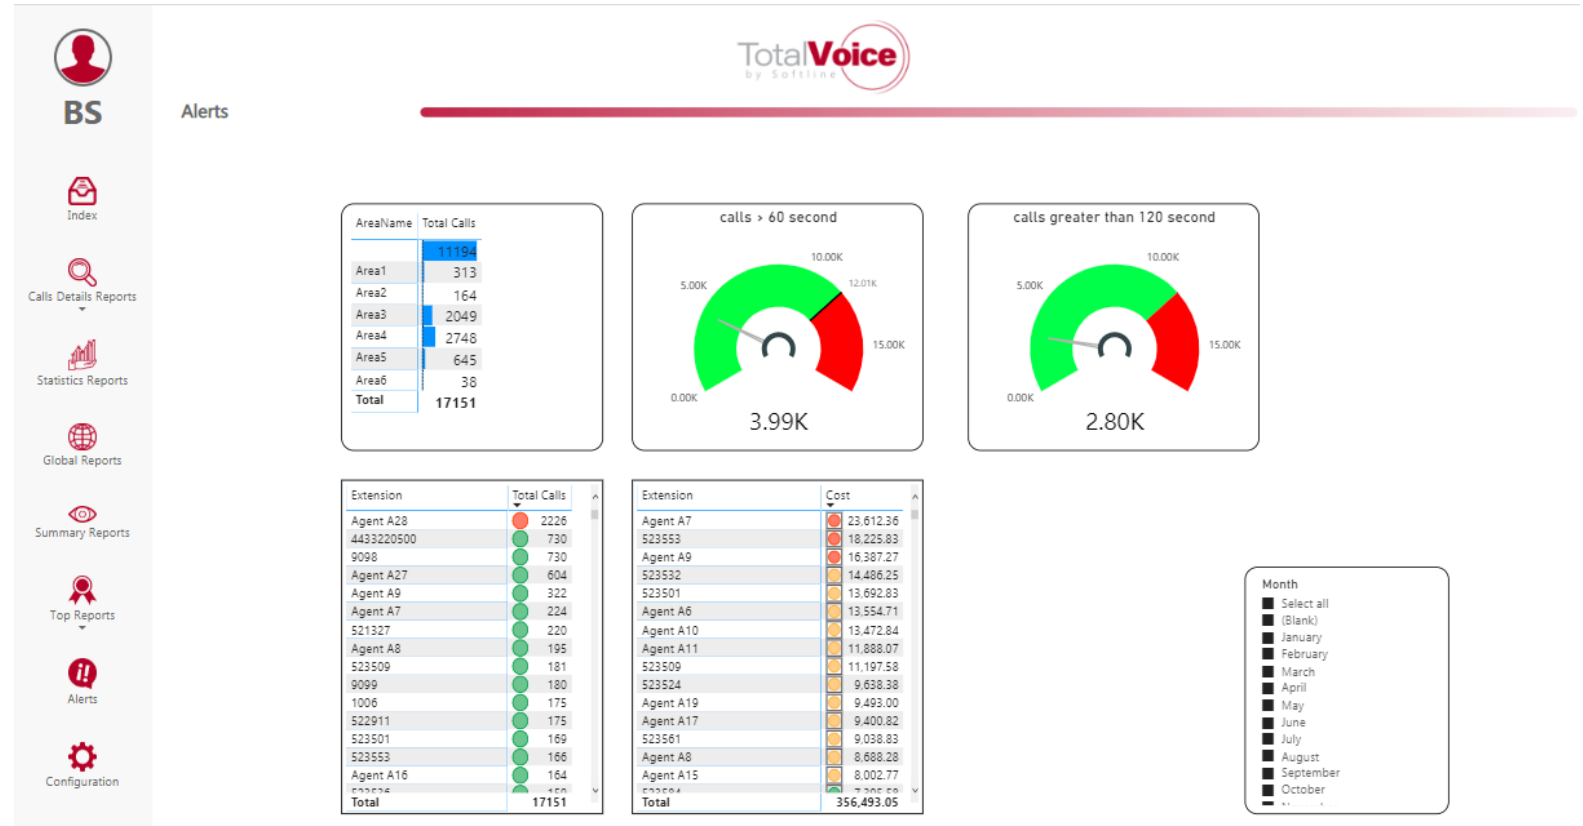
BS

Index

Calls Details Reports

Statistics Reports

Global Reports

Summary Reports

Top Reports

Alerts

Configuration

TotalVoice by Softline

Alerts

| AreaName | Total Calls |
|---|---|
| | 11194 |
| Area1 | 313 |
| Area2 | 164 |
| Area3 | 2049 |
| Area4 | 2748 |
| Area5 | 645 |
| Area6 | 38 |
| Total | 17151 |

calls > 60 second

10.00K
5.00K
12.01K
15.00K
0.00K
3.99K

calls greater than 120 second

10.00K
5.00K
15.00K
0.00K
2.80K

| Extension | Total Calls |
|---|---|
| Agent A28 | 2226 |
| 4433220500 | 730 |
| 9098 | 730 |
| Agent A27 | 604 |
| Agent A9 | 322 |
| Agent A7 | 224 |
| 521327 | 220 |
| Agent A8 | 195 |
| 523509 | 181 |
| 9099 | 180 |
| 1006 | 175 |
| 522911 | 175 |
| 523501 | 169 |
| 523553 | 166 |
| Agent A16 | 164 |
| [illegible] | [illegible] |
| Total | 17151 |

| Extension | Cost |
|---|---|
| Agent A7 | 23,612.36 |
| 523553 | 18,225.83 |
| Agent A9 | 16,387.27 |
| 523532 | 14,486.25 |
| 523501 | 13,692.83 |
| Agent A6 | 13,554.71 |
| Agent A10 | 13,472.84 |
| Agent A11 | 11,888.07 |
| 523509 | 11,197.58 |
| 523524 | 9,638.38 |
| Agent A19 | 9,493.00 |
| Agent A17 | 9,400.82 |
| 523561 | 9,038.83 |
| Agent A8 | 8,688.28 |
| Agent A15 | 8,002.77 |
| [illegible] | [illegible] |
| Total | 356,493.05 |

Month
Select all
(Blank)
January
February
March
April
May
June
July
August
September
October